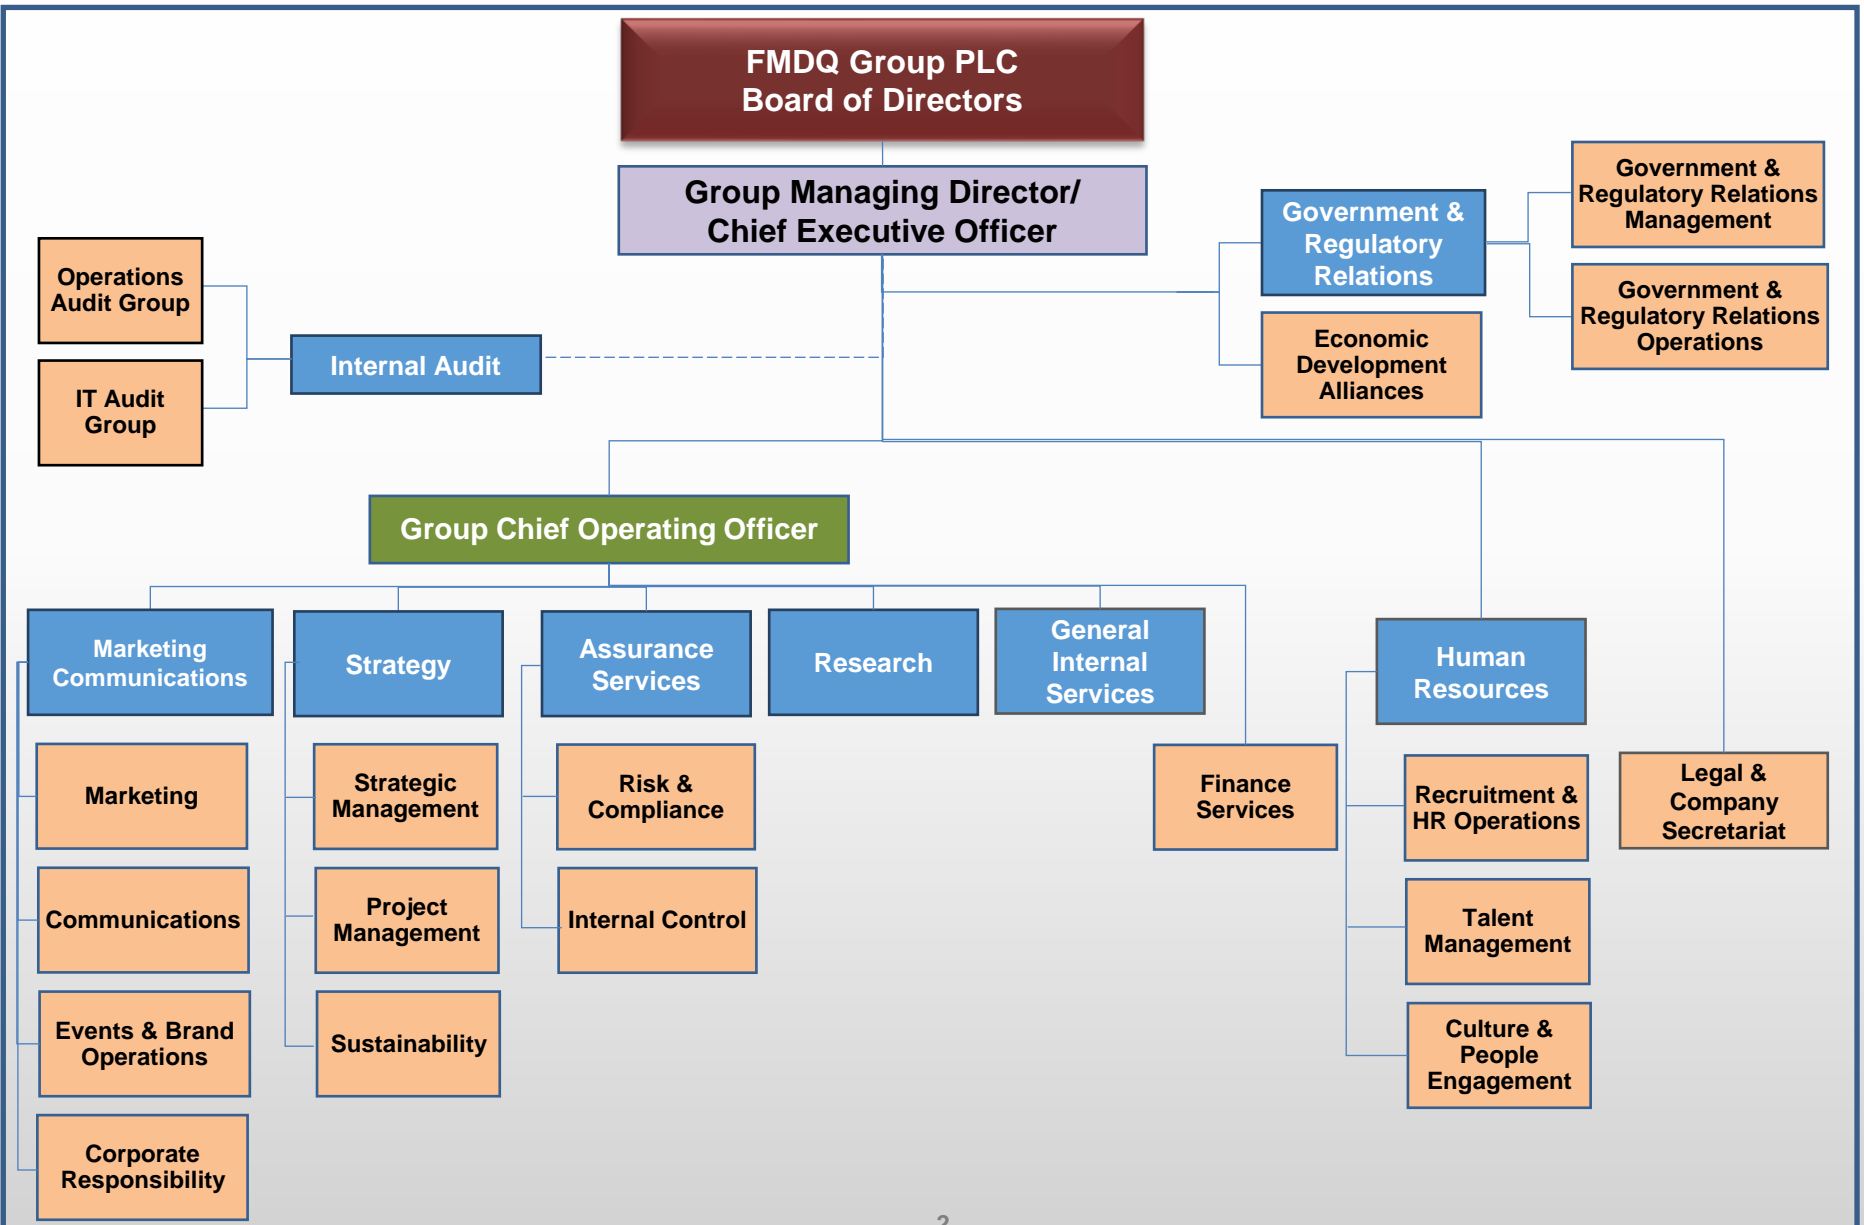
FMDQ Group PLC
Board of Directors

Group Managing Director/
Chief Executive Officer

Operations Audit Group

IT Audit Group

Internal Audit

Government & Regulatory Relations

Government & Regulatory Relations Management

Government & Regulatory Relations Operations

Economic Development Alliances

Group Chief Operating Officer

Marketing Communications

Marketing

Communications

Events & Brand Operations

Corporate Responsibility

Strategy

Strategic Management

Project Management

Sustainability

Assurance Services

Risk & Compliance

Internal Control

Research

General Internal Services

Finance Services

Human Resources

Recruitment & HR Operations

Talent Management

Culture & People Engagement

Legal & Company Secretariat

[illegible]